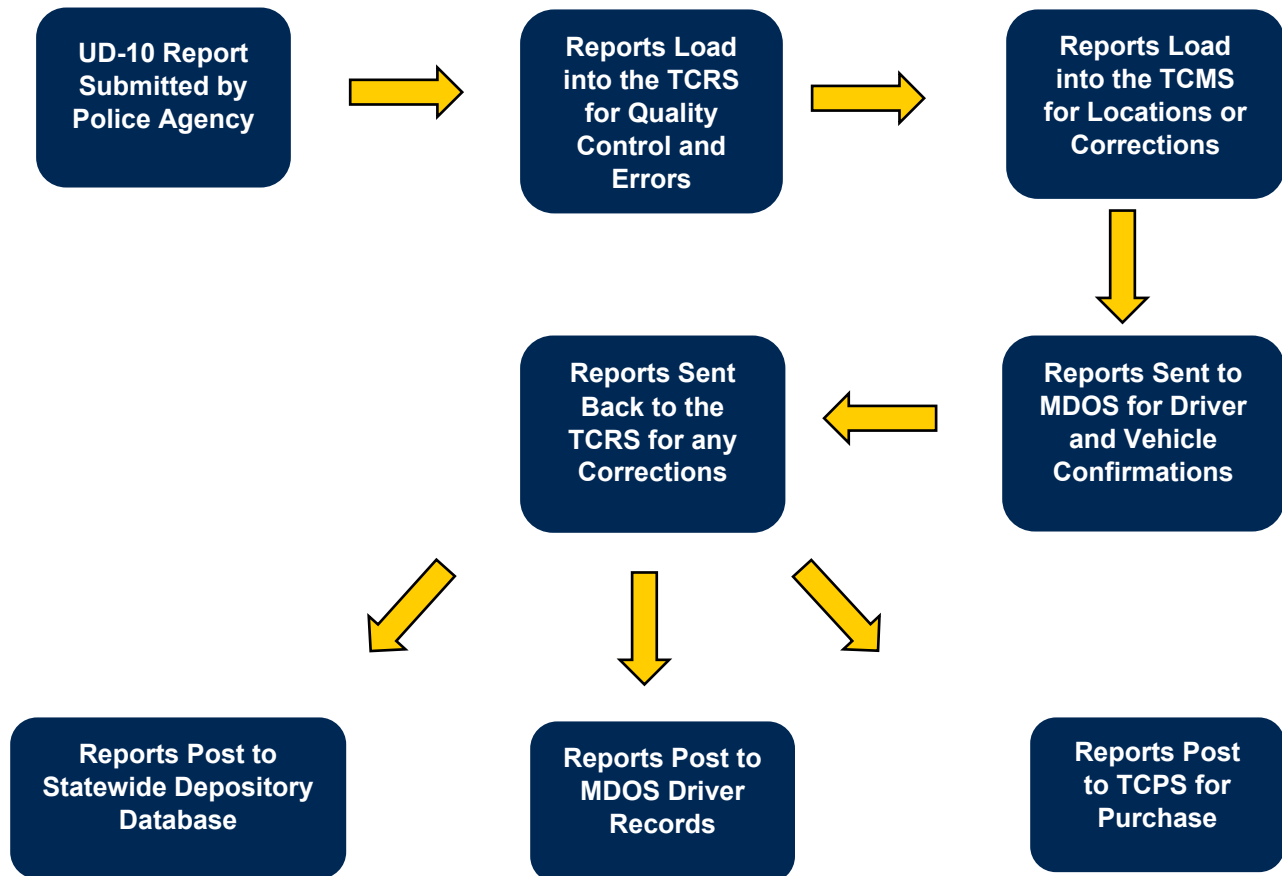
UD-10 Report Submitted by Police Agency

Reports Load into the TCRS for Quality Control and Errors

Reports Load into the TCMS for Locations or Corrections

Reports Sent to MDOS for Driver and Vehicle Confirmations

Reports Sent Back to the TCRS for any Corrections

Reports Post to Statewide Depository Database

Reports Post to MDOS Driver Records

Reports Post to TCPS for Purchase